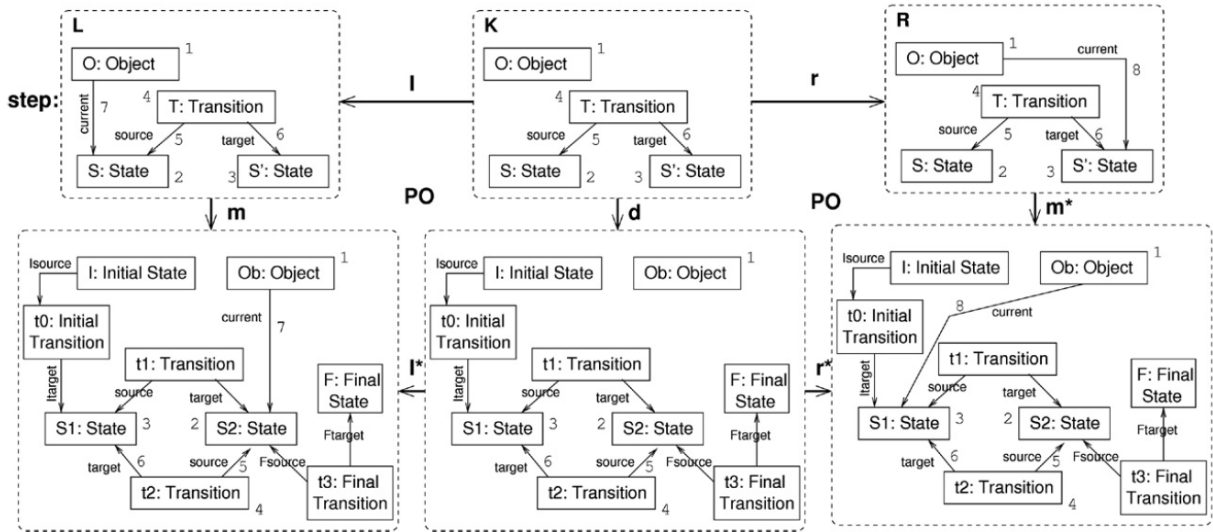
step:

L

O: Object 1

current 7

4 T: Transition

source 5

target 6

S: State 2

3 S': State

l

K

O: Object 1

4 T: Transition

source 5

target 6

S: State 2

3 S': State

r

R

O: Object 1

current 8

4 T: Transition

source 5

target 6

S: State 2

3 S': State

m

PO

d

PO

m*

Isource

I: Initial State

Ob: Object 1

current 7

t0: Initial Transition

ltarget

t1: Transition

source

target

F: Final State

S1: State 3

2 S2: State

Ftarget

target 6

source 5

Fsource

t2: Transition 4

t3: Final Transition

l*

Isource

I: Initial State

Ob: Object

t0: Initial Transition

ltarget

t1: Transition

source

target

F: Final State

S1: State 3

2 S2: State

Ftarget

target 6

source 5

Fsource

t2: Transition 4

t3: Final Transition

r*

Isource

I: Initial State

Ob: Object 1

8

current

t0: Initial Transition

ltarget

t1: Transition

source

target

F: Final State

S1: State 3

2 S2: State

Ftarget

target 6

source 5

Fsource

t2: Transition 4

t3: Final Transition